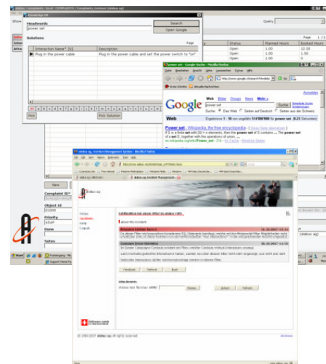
Keywords
power set
Search
Open Google
Solutions
Page
Instruction Name
Description
Plug in the power cable
Plug in the power cable and set the power switch to ON
Google
Web
Bilder
Groups
News
Mehr
power set
Suche
Erweiterte Suche
Einstellungen
power set - Wikipedia, the free encyclopedia
Query
Status
Planned Hours
Booked Hours
Open
1.00
Open
1.00
Open
1.00
Completed SR
Object Id
Name
Priority
Name
Status